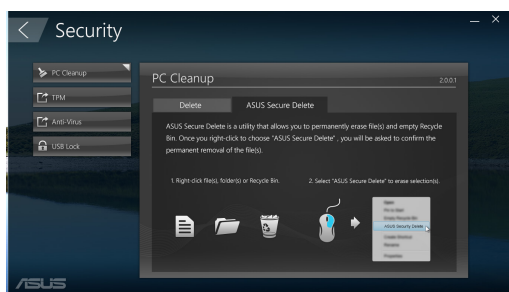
Security

PC Cleanup

TPM

Anti-Virus

USB Lock

PC Cleanup

2.0.0.1

Delete

ASUS Secure Delete

ASUS Secure Delete is a utility that allows you to permanently erase file(s) and empty Recycle Bin. Once you right-click to choose "ASUS Secure Delete" , you will be asked to confirm the permanent removal of the file(s).

1. Right-click file(s), folder(s) or Recycle Bin.

2. Select "ASUS Secure Delete" to erase selection(s).

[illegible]

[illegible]

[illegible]

ASUS Secure Delete

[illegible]

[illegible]

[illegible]

ASUS